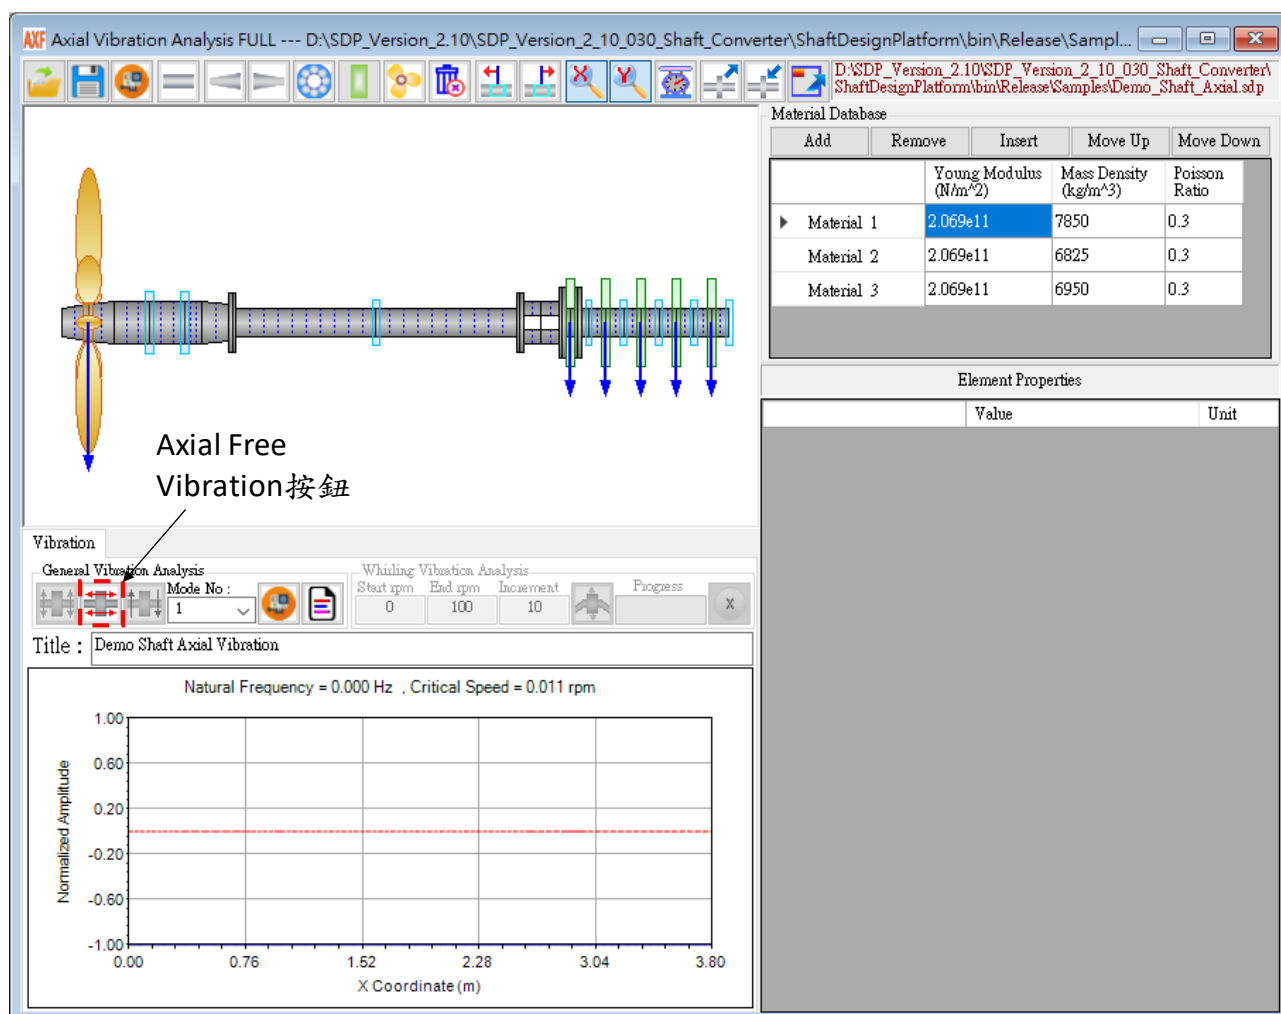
AXF Axial Vibration Analysis FULL --- D:\SDP_Version_2.10\SDP_Version_2_10_030_Shaft_Converter\ShaftDesignPlatform\bin\Release\Sampl...

D:\SDP_Version_2.10\SDP_Version_2_10_030_Shaft_Converter\ShaftDesignPlatform\bin\Release\Samples\Demo_Shaft_Axial.sdp

Material Database

| Add | Remove | Insert | Move Up | Move Down |
|---|---|---|---|---|

| | Young Modulus (N/m^2) | Mass Density (kg/m^3) | Poisson Ratio |
|---|---|---|---|
| Material 1 | 2.069e11 | 7850 | 0.3 |
| Material 2 | 2.069e11 | 6825 | 0.3 |
| Material 3 | 2.069e11 | 6950 | 0.3 |

Element Properties

| | Value | Unit |
|---|---|---|

Axial Free Vibration按鈕

Vibration

General Vibration Analysis
Mode No :
1

Whirling Vibration Analysis
Start rpm End rpm Increment Progress
0 100 10
X

Title : Demo Shaft Axial Vibration

Natural Frequency = 0.000 Hz , Critical Speed = 0.011 rpm

Normalized Amplitude
1.00
0.60
0.20
-0.20
-0.60
-1.00
0.00 0.76 1.52 2.28 3.04 3.80
X Coordinate (m)